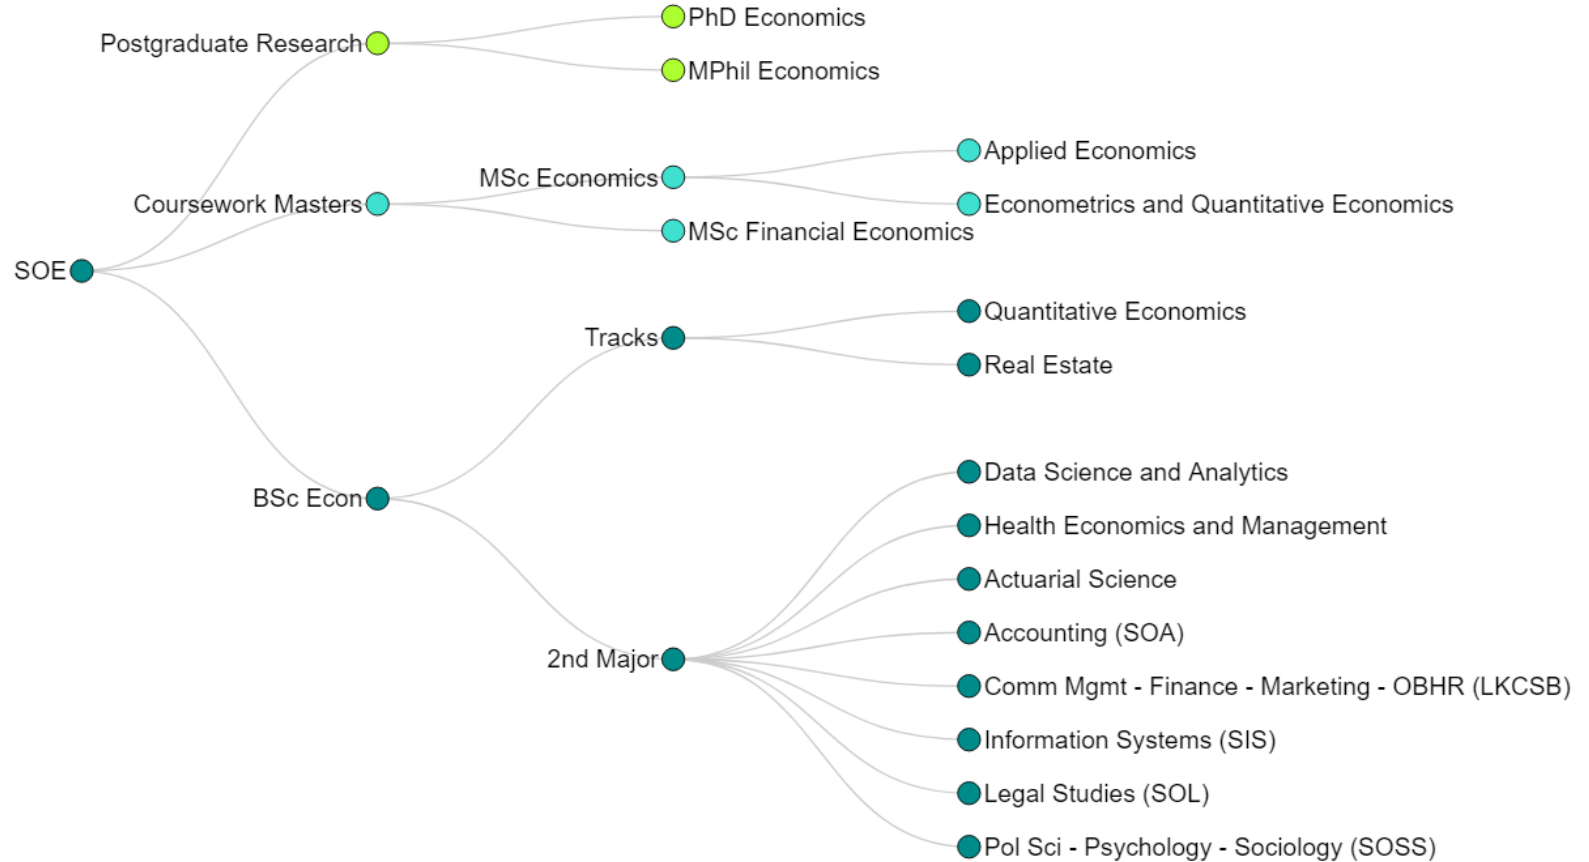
Postgraduate Research
PhD Economics
MPhil Economics
Coursework Masters
MSc Economics
Applied Economics
Econometrics and Quantitative Economics
MSc Financial Economics
SOE
Tracks
Quantitative Economics
Real Estate
BSc Econ
2nd Major
Data Science and Analytics
Health Economics and Management
Actuarial Science
Accounting (SOA)
Comm Mgmt - Finance - Marketing - OBHR (LKCSB)
Information Systems (SIS)
Legal Studies (SOL)
Pol Sci - Psychology - Sociology (SOSS)